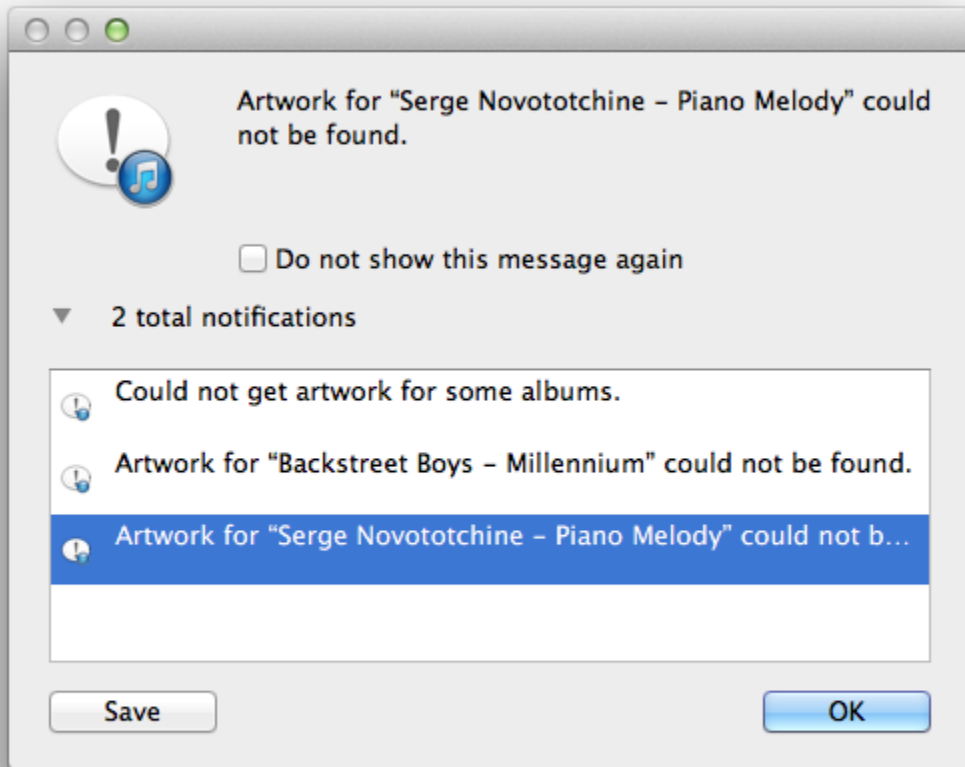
Artwork for “Serge Novototchine – Piano Melody” could not be found.

Do not show this message again

2 total notifications

Could not get artwork for some albums.

Artwork for “Backstreet Boys – Millennium” could not be found.

Artwork for “Serge Novototchine – Piano Melody” could not b...

Save

OK